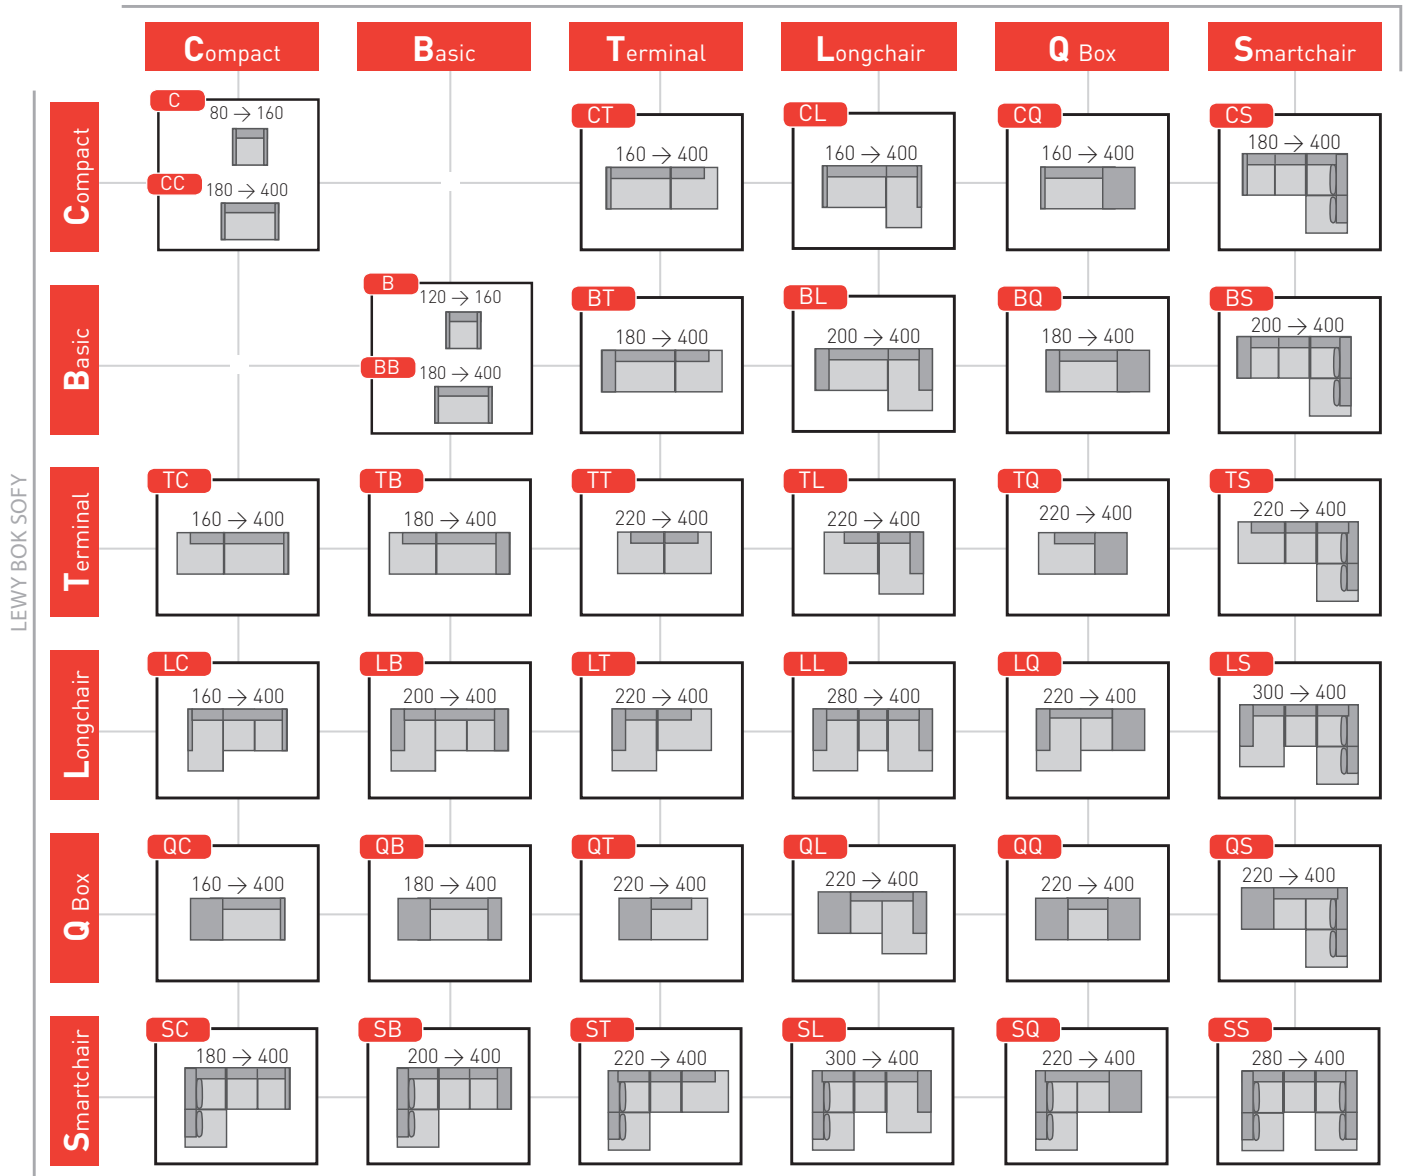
Compact Basic Terminal Longchair Q Box Smartchair

LEWY BOK SOFY

Compact

C 80 → 160
CC 180 → 400
CT 160 → 400
CL 160 → 400
CQ 160 → 400
CS 180 → 400

Basic

B 120 → 160
BB 180 → 400
BT 180 → 400
BL 200 → 400
BQ 180 → 400
BS 200 → 400

Terminal

TC 160 → 400
TB 180 → 400
TT 220 → 400
TL 220 → 400
TQ 220 → 400
TS 220 → 400

Longchair

LC 160 → 400
LB 200 → 400
LT 220 → 400
LL 280 → 400
LQ 220 → 400
LS 300 → 400

Q Box

QC 160 → 400
QB 180 → 400
QT 220 → 400
QL 220 → 400
QQ 220 → 400
QS 220 → 400

Smartchair

SC 180 → 400
SB 200 → 400
ST 220 → 400
SL 300 → 400
SQ 220 → 400
SS 280 → 400